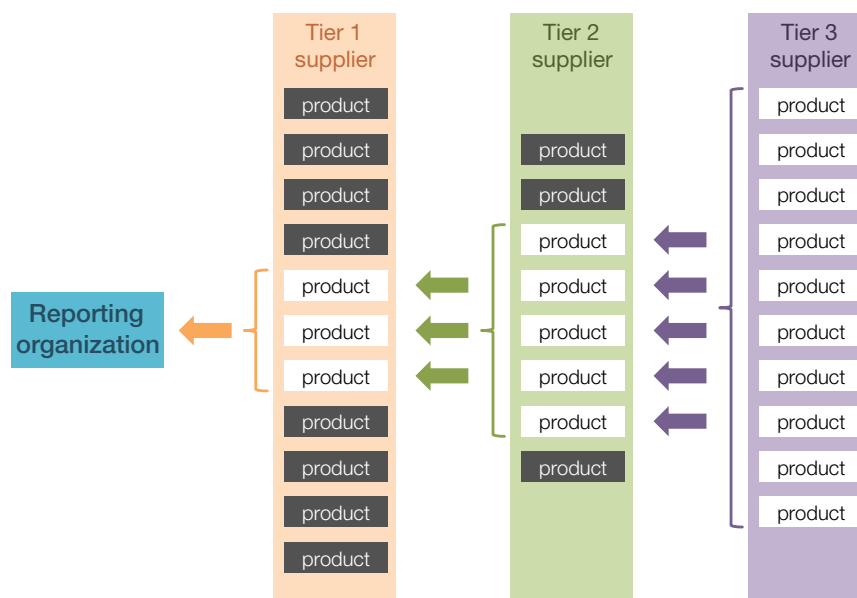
Reporting organization

Tier 1 supplier

product
product
product
product
product
product
product
product
product
product
product

Tier 2 supplier

product
product
product
product
product
product
product
product

Tier 3 supplier

product
product
product
product
product
product
product
product
product
product